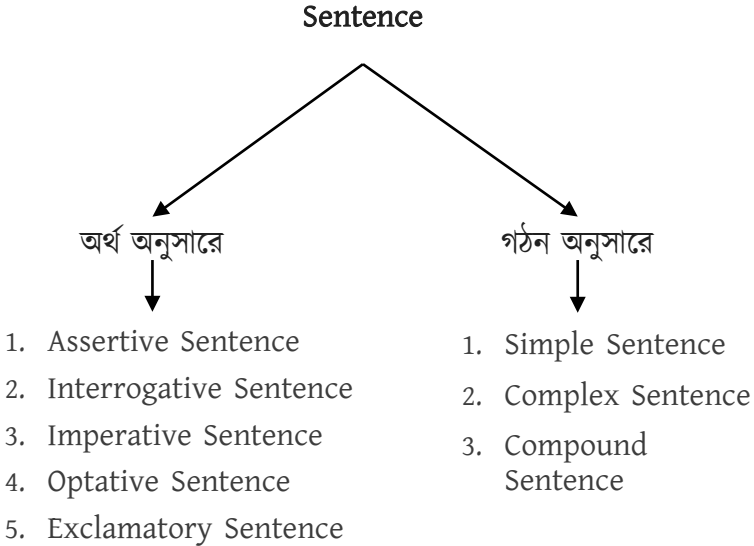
Sentence

অর্থ অনুসারে

1. Assertive Sentence
2. Interrogative Sentence
3. Imperative Sentence
4. Optative Sentence
5. Exclamatory Sentence

গঠন অনুসারে

1. Simple Sentence
2. Complex Sentence
3. Compound Sentence